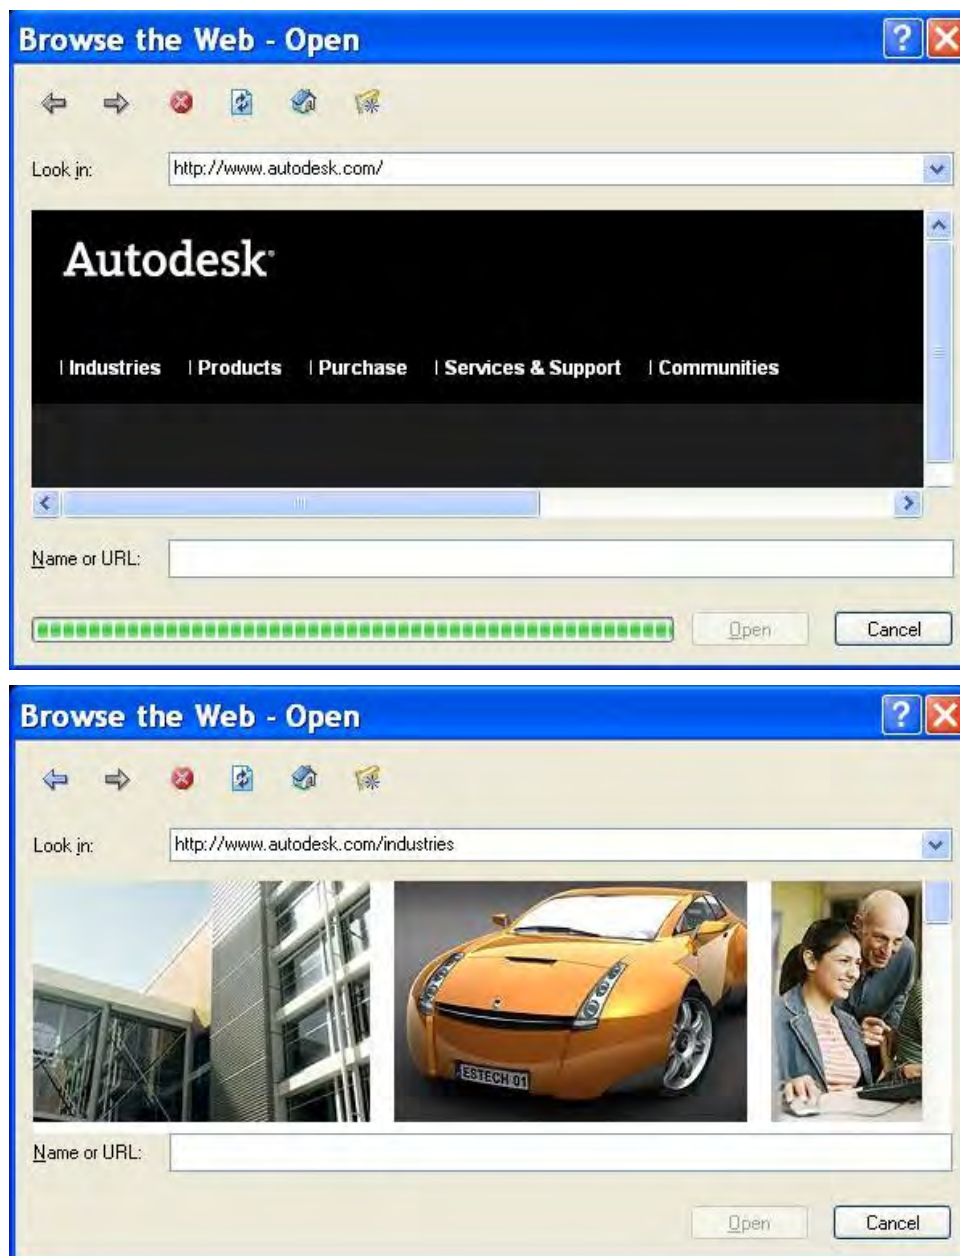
Browse the Web - Open

Look in: http://www.autodesk.com/

Autodesk

| Industries | Products | Purchase | Services & Support | Communities

Name or URL:

Open Cancel

Browse the Web - Open

Look in: http://www.autodesk.com/industries

ESTECH 01

Name or URL:

Open Cancel